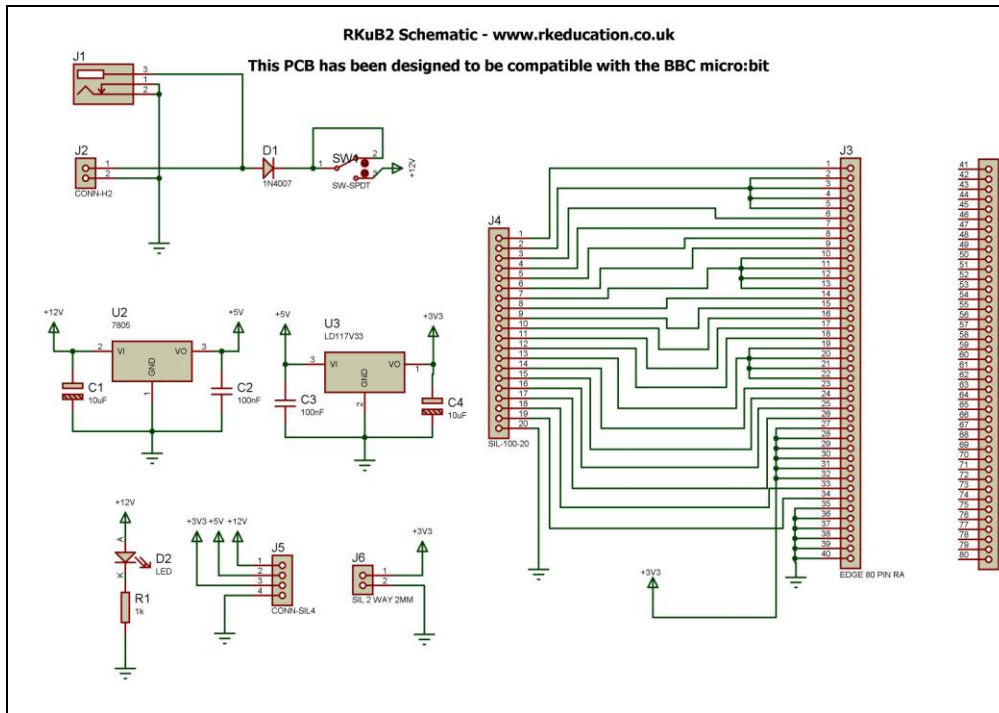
RKuB2 Schematic - www.rkeducation.co.uk

This PCB has been designed to be compatible with the BBC micro:bit

J1
3
1
2

J2
1
2
CONN-H2

D1
1N4007

1
SW1
2
3
SW-SPDT
+12V

U2
7805
+12V
2
VI
GND
VO
3
+5V
1
C1
10uF
C2
100nF

+5V
U3
LD117V33
3
VI
GND
VO
1
2
+3V3
C3
100nF
C4
10uF

+12V
A
K
D2
LED
R1
1k

+3V3 +5V +12V
J5
1
2
3
4
CONN-SIL4

J6
+3V3
1
2
SIL 2 WAY 2MM

J4
1
2
3
4
5
6
7
8
9
10
11
12
13
14
15
16
17
18
19
20
SIL-100-20

J3
1
2
3
4
5
6
7
8
9
10
11
12
13
14
15
16
17
18
19
20
21
22
23
24
25
26
27
28
29
30
31
32
33
34
35
36
37
38
39
40
EDGE 80 PIN RA

+3V3

41
42
43
44
45
46
47
48
49
50
51
52
53
54
55
56
57
58
59
60
61
62
63
64
65
66
67
68
69
70
71
72
73
74
75
76
77
78
79
80